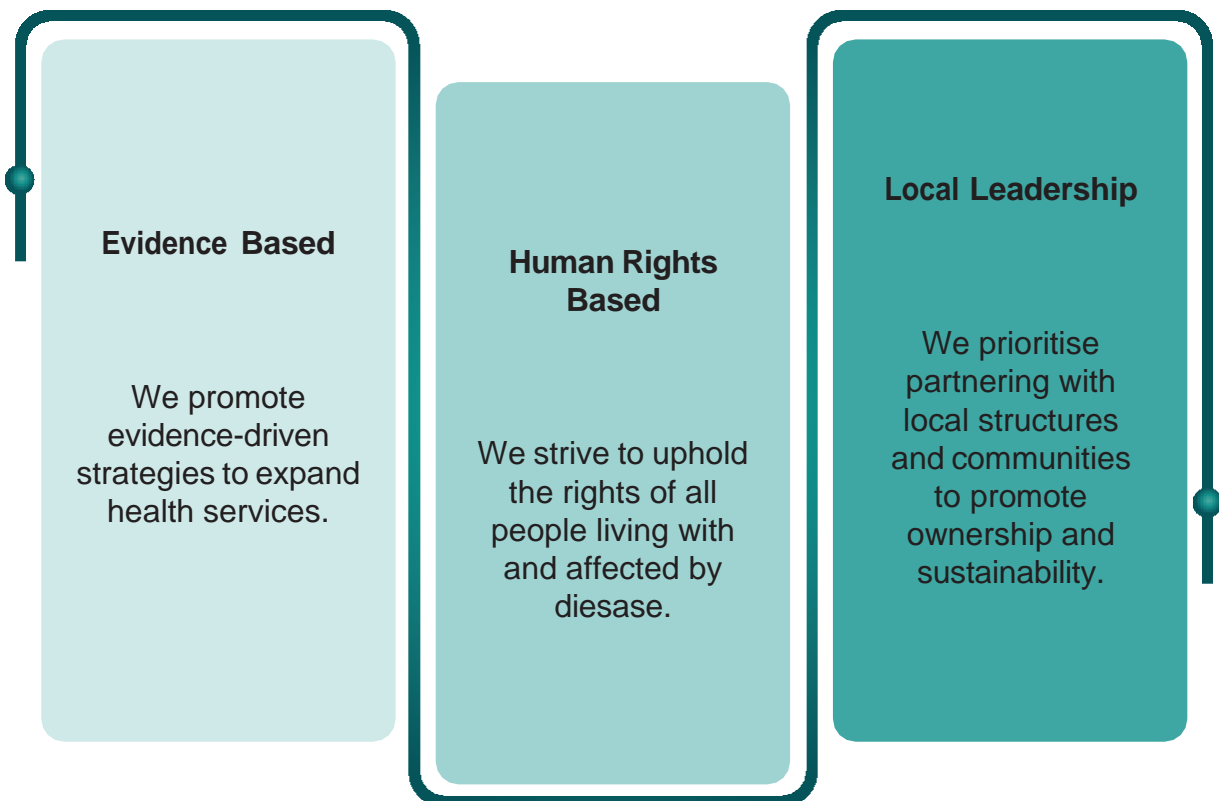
Evidence Based

We promote evidence-driven strategies to expand health services.

Human Rights Based

We strive to uphold the rights of all people living with and affected by diesase.

Local Leadership

We prioritise partnering with local structures and communities to promote ownership and sustainability.